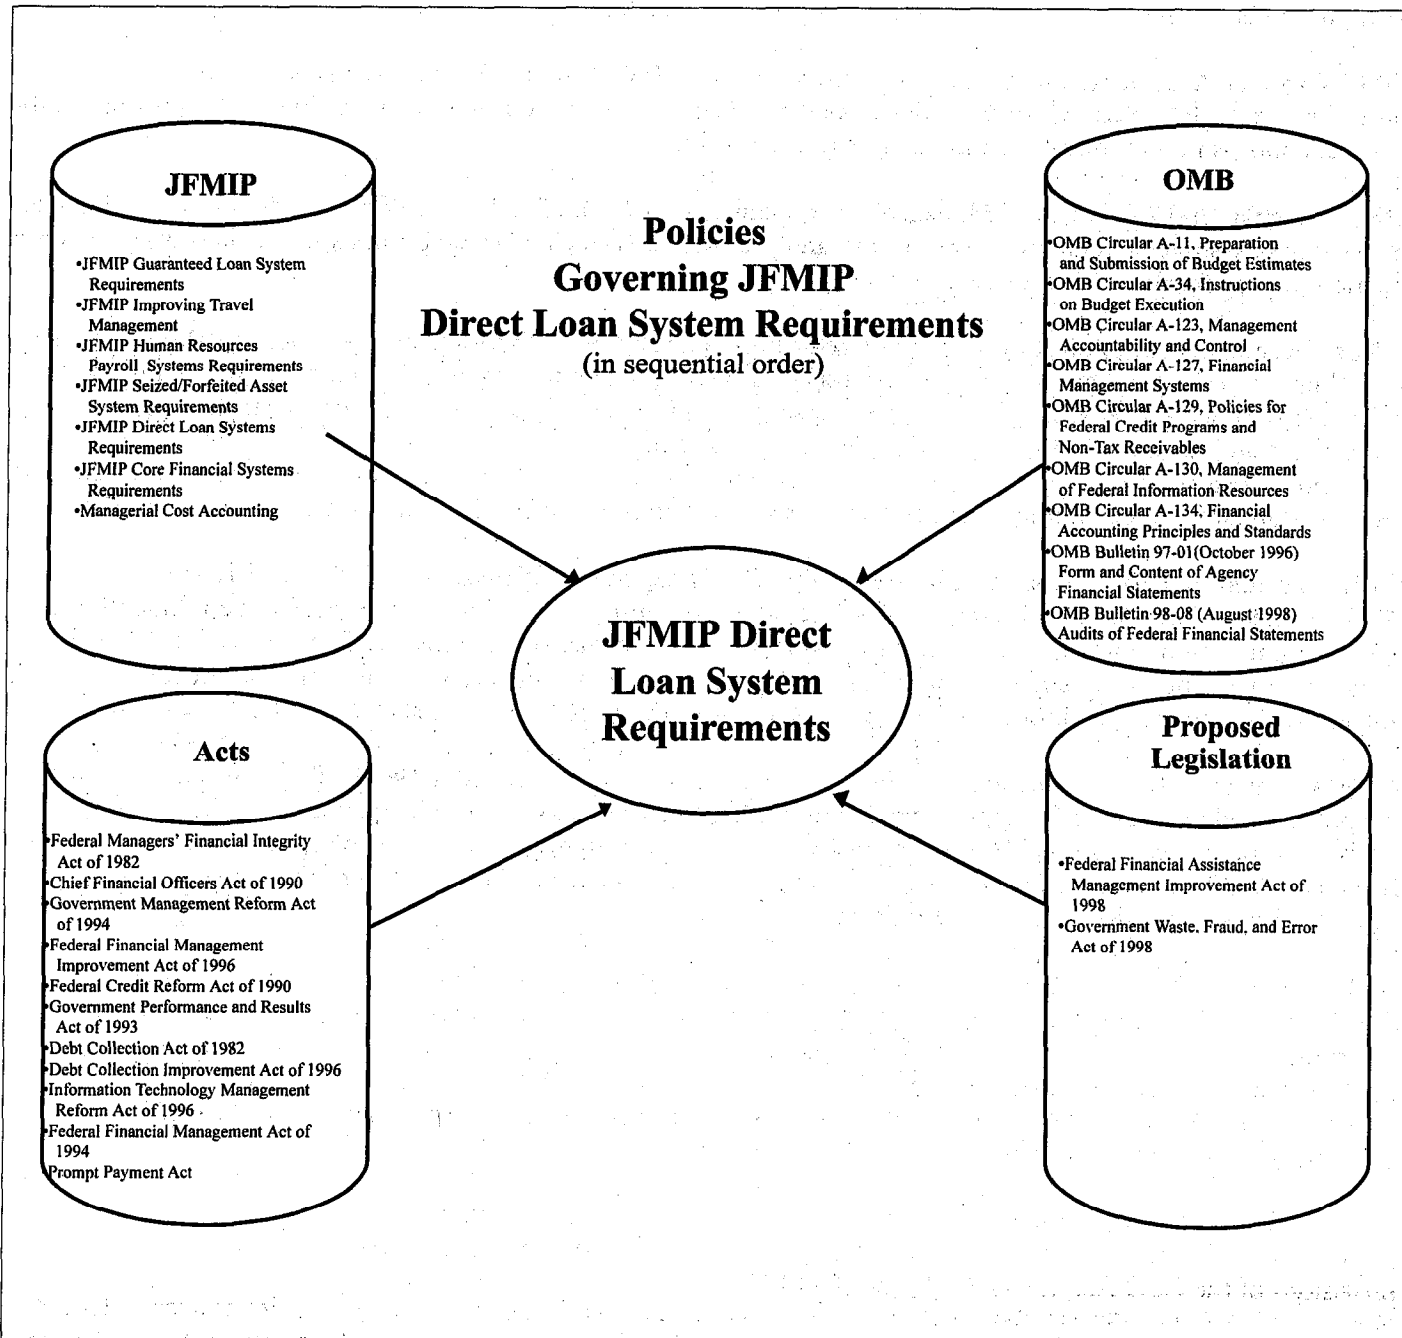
Policies
Governing JFMIP
Direct Loan System Requirements
(in sequential order)

JFMIP

•JFMIP Guaranteed Loan System Requirements
•JFMIP Improving Travel Management
•JFMIP Human Resources Payroll Systems Requirements
•JFMIP Seized/Forfeited Asset System Requirements
•JFMIP Direct Loan Systems Requirements
•JFMIP Core Financial Systems Requirements
•Managerial Cost Accounting

OMB

•OMB Circular A-11, Preparation and Submission of Budget Estimates
•OMB Circular A-34, Instructions on Budget Execution
•OMB Circular A-123, Management Accountability and Control
•OMB Circular A-127, Financial Management Systems
•OMB Circular A-129, Policies for Federal Credit Programs and Non-Tax Receivables
•OMB Circular A-130, Management of Federal Information Resources
•OMB Circular A-134, Financial Accounting Principles and Standards
•OMB Bulletin 97-01(October 1996) Form and Content of Agency Financial Statements
•OMB Bulletin 98-08 (August 1998) Audits of Federal Financial Statements

JFMIP Direct Loan System Requirements

Acts

•Federal Managers' Financial Integrity Act of 1982
•Chief Financial Officers Act of 1990
•Government Management Reform Act of 1994
•Federal Financial Management Improvement Act of 1996
•Federal Credit Reform Act of 1990
•Government Performance and Results Act of 1993
•Debt Collection Act of 1982
•Debt Collection Improvement Act of 1996
•Information Technology Management Reform Act of 1996
•Federal Financial Management Act of 1994
•Prompt Payment Act

Proposed Legislation

•Federal Financial Assistance Management Improvement Act of 1998
•Government Waste, Fraud, and Error Act of 1998